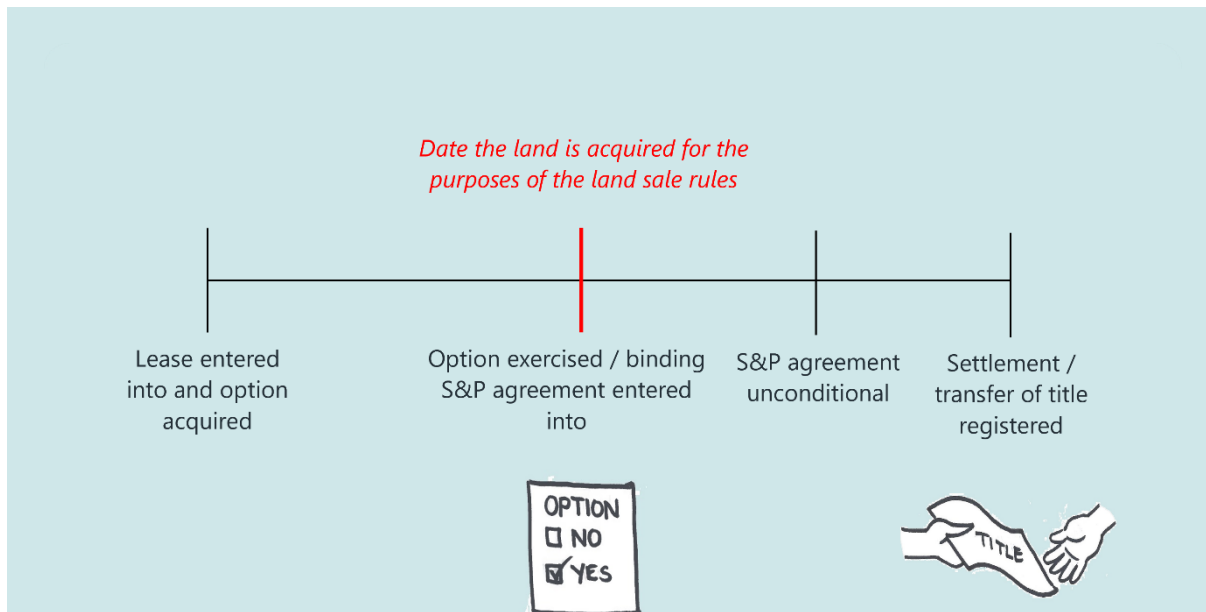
Date the land is acquired for the purposes of the land sale rules

Lease entered into and option acquired

Option exercised / binding S&P agreement entered into

S&P agreement unconditional

Settlement / transfer of title registered

OPTION
☐ NO
☑ YES

TITLE